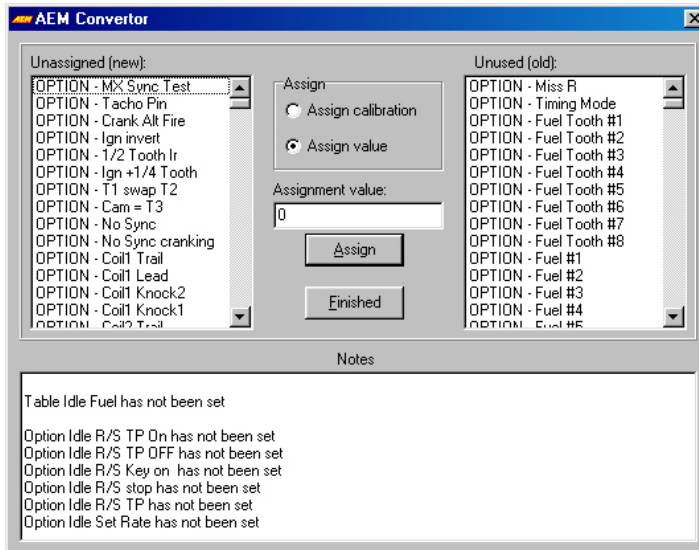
AEM AEM Convertor

Unassigned (new):
OPTION - MX Sync Test
OPTION - Tacho Pin
OPTION - Crank Alt Fire
OPTION - Ign invert
OPTION - 1/2 Tooth Ir
OPTION - Ign +1/4 Tooth
OPTION - T1 swap T2
OPTION - Cam = T3
OPTION - No Sync
OPTION - No Sync cranking
OPTION - Coil1 Trail
OPTION - Coil1 Lead
OPTION - Coil1 Knock2
OPTION - Coil1 Knock1
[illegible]

Assign
Assign calibration
Assign value

Assignment value:
0

Assign

Finished

Unused (old):
OPTION - Miss R
OPTION - Timing Mode
OPTION - Fuel Tooth #1
OPTION - Fuel Tooth #2
OPTION - Fuel Tooth #3
OPTION - Fuel Tooth #4
OPTION - Fuel Tooth #5
OPTION - Fuel Tooth #6
OPTION - Fuel Tooth #7
OPTION - Fuel Tooth #8
OPTION - Fuel #1
OPTION - Fuel #2
OPTION - Fuel #3
OPTION - Fuel #4
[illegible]

Notes

Table Idle Fuel has not been set

Option Idle R/S TP On has not been set
Option Idle R/S TP OFF has not been set
Option Idle R/S Key on has not been set
Option Idle R/S stop has not been set
Option Idle R/S TP has not been set
Option Idle Set Rate has not been set